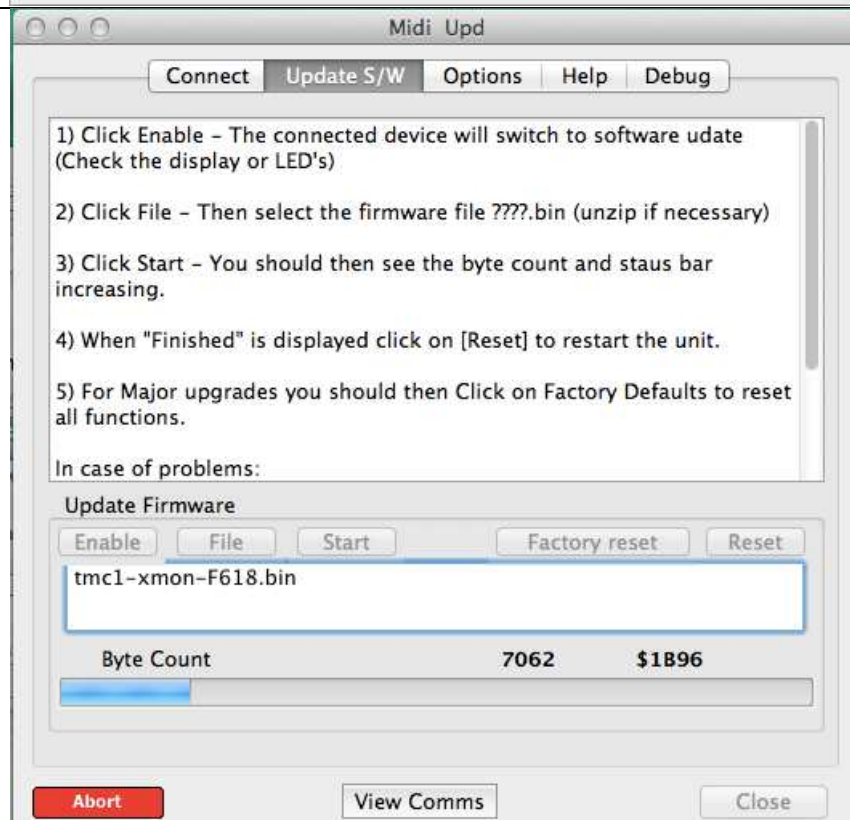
Midi Upd

Connect | Update S/W | Options | Help | Debug

1) Click Enable - The connected device will switch to software udate (Check the display or LED's)

2) Click File - Then select the firmware file ????.bin (unzip if necessary)

3) Click Start - You should then see the byte count and staus bar increasing.

4) When "Finished" is displayed click on [Reset] to restart the unit.

5) For Major upgrades you should then Click on Factory Defaults to reset all functions.

In case of problems:

Update Firmware

Enable | File | Start | Factory reset | Reset

tmc1-xmon-F618.bin

Byte Count 7062 \$1B96

Abort | View Comms | Close